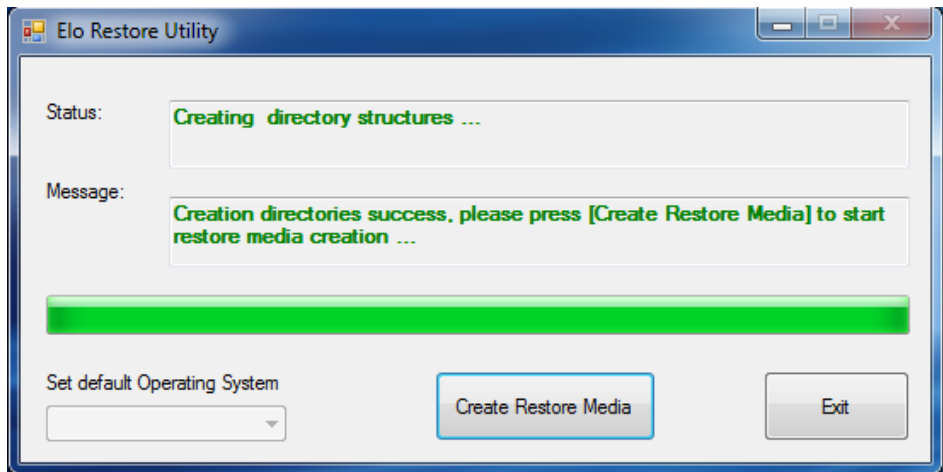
Elo Restore Utility

Status:
Creating directory structures ...

Message:
Creation directories success, please press [Create Restore Media] to start restore media creation ...

Set default Operating System

Create Restore Media

Exit